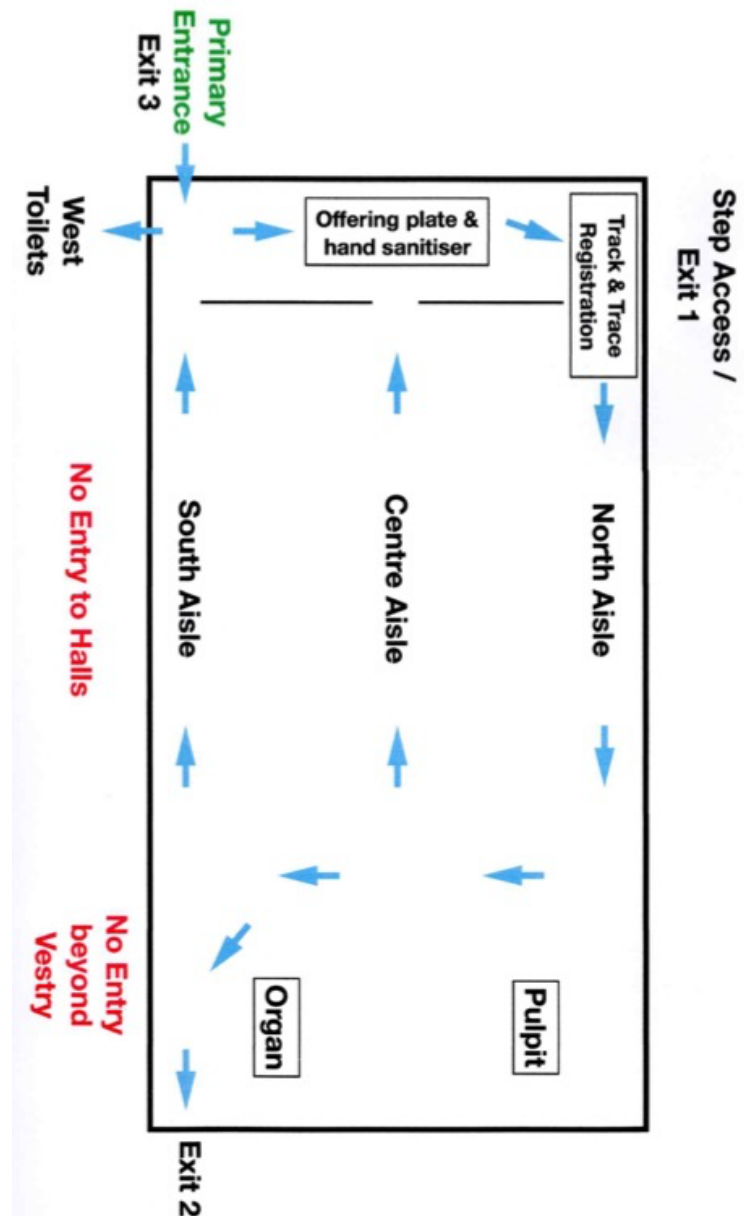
Primary Entrance
Exit 3

West Toilets

Offering plate & hand sanitiser

Track & Trace Registration

Step Access / Exit 1

North Aisle

Centre Aisle

South Aisle

No Entry to Halls

Pulpit

Organ

No Entry beyond Vestry

Exit 2